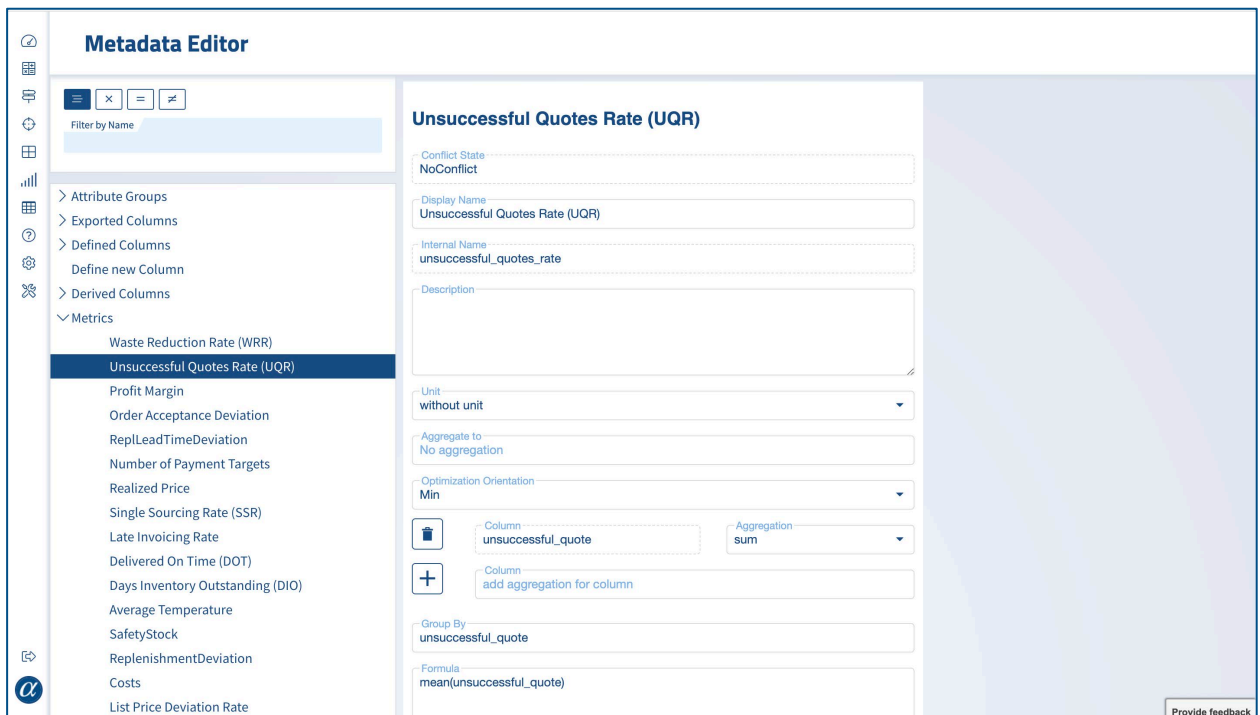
Metadata Editor

× = ≠

Filter by Name

> Attribute Groups
> Exported Columns
> Defined Columns
Define new Column
> Derived Columns
Metrics
Waste Reduction Rate (WRR)
Unsuccessful Quotes Rate (UQR)
Profit Margin
Order Acceptance Deviation
ReplLeadTimeDeviation
Number of Payment Targets
Realized Price
Single Sourcing Rate (SSR)
Late Invoicing Rate
Delivered On Time (DOT)
Days Inventory Outstanding (DIO)
Average Temperature
SafetyStock
ReplenishmentDeviation
Costs
List Price Deviation Rate

Unsuccessful Quotes Rate (UQR)

Conflict State
NoConflict

Display Name
Unsuccessful Quotes Rate (UQR)

Internal Name
unsuccessful_quotes_rate

Description

Unit
without unit

Aggregate to
No aggregation

Optimization Orientation
Min

Column
unsuccessful_quote

Aggregation
sum

Column
add aggregation for column

Group By
unsuccessful_quote

Formula
mean(unsuccessful_quote)

Provide feedback